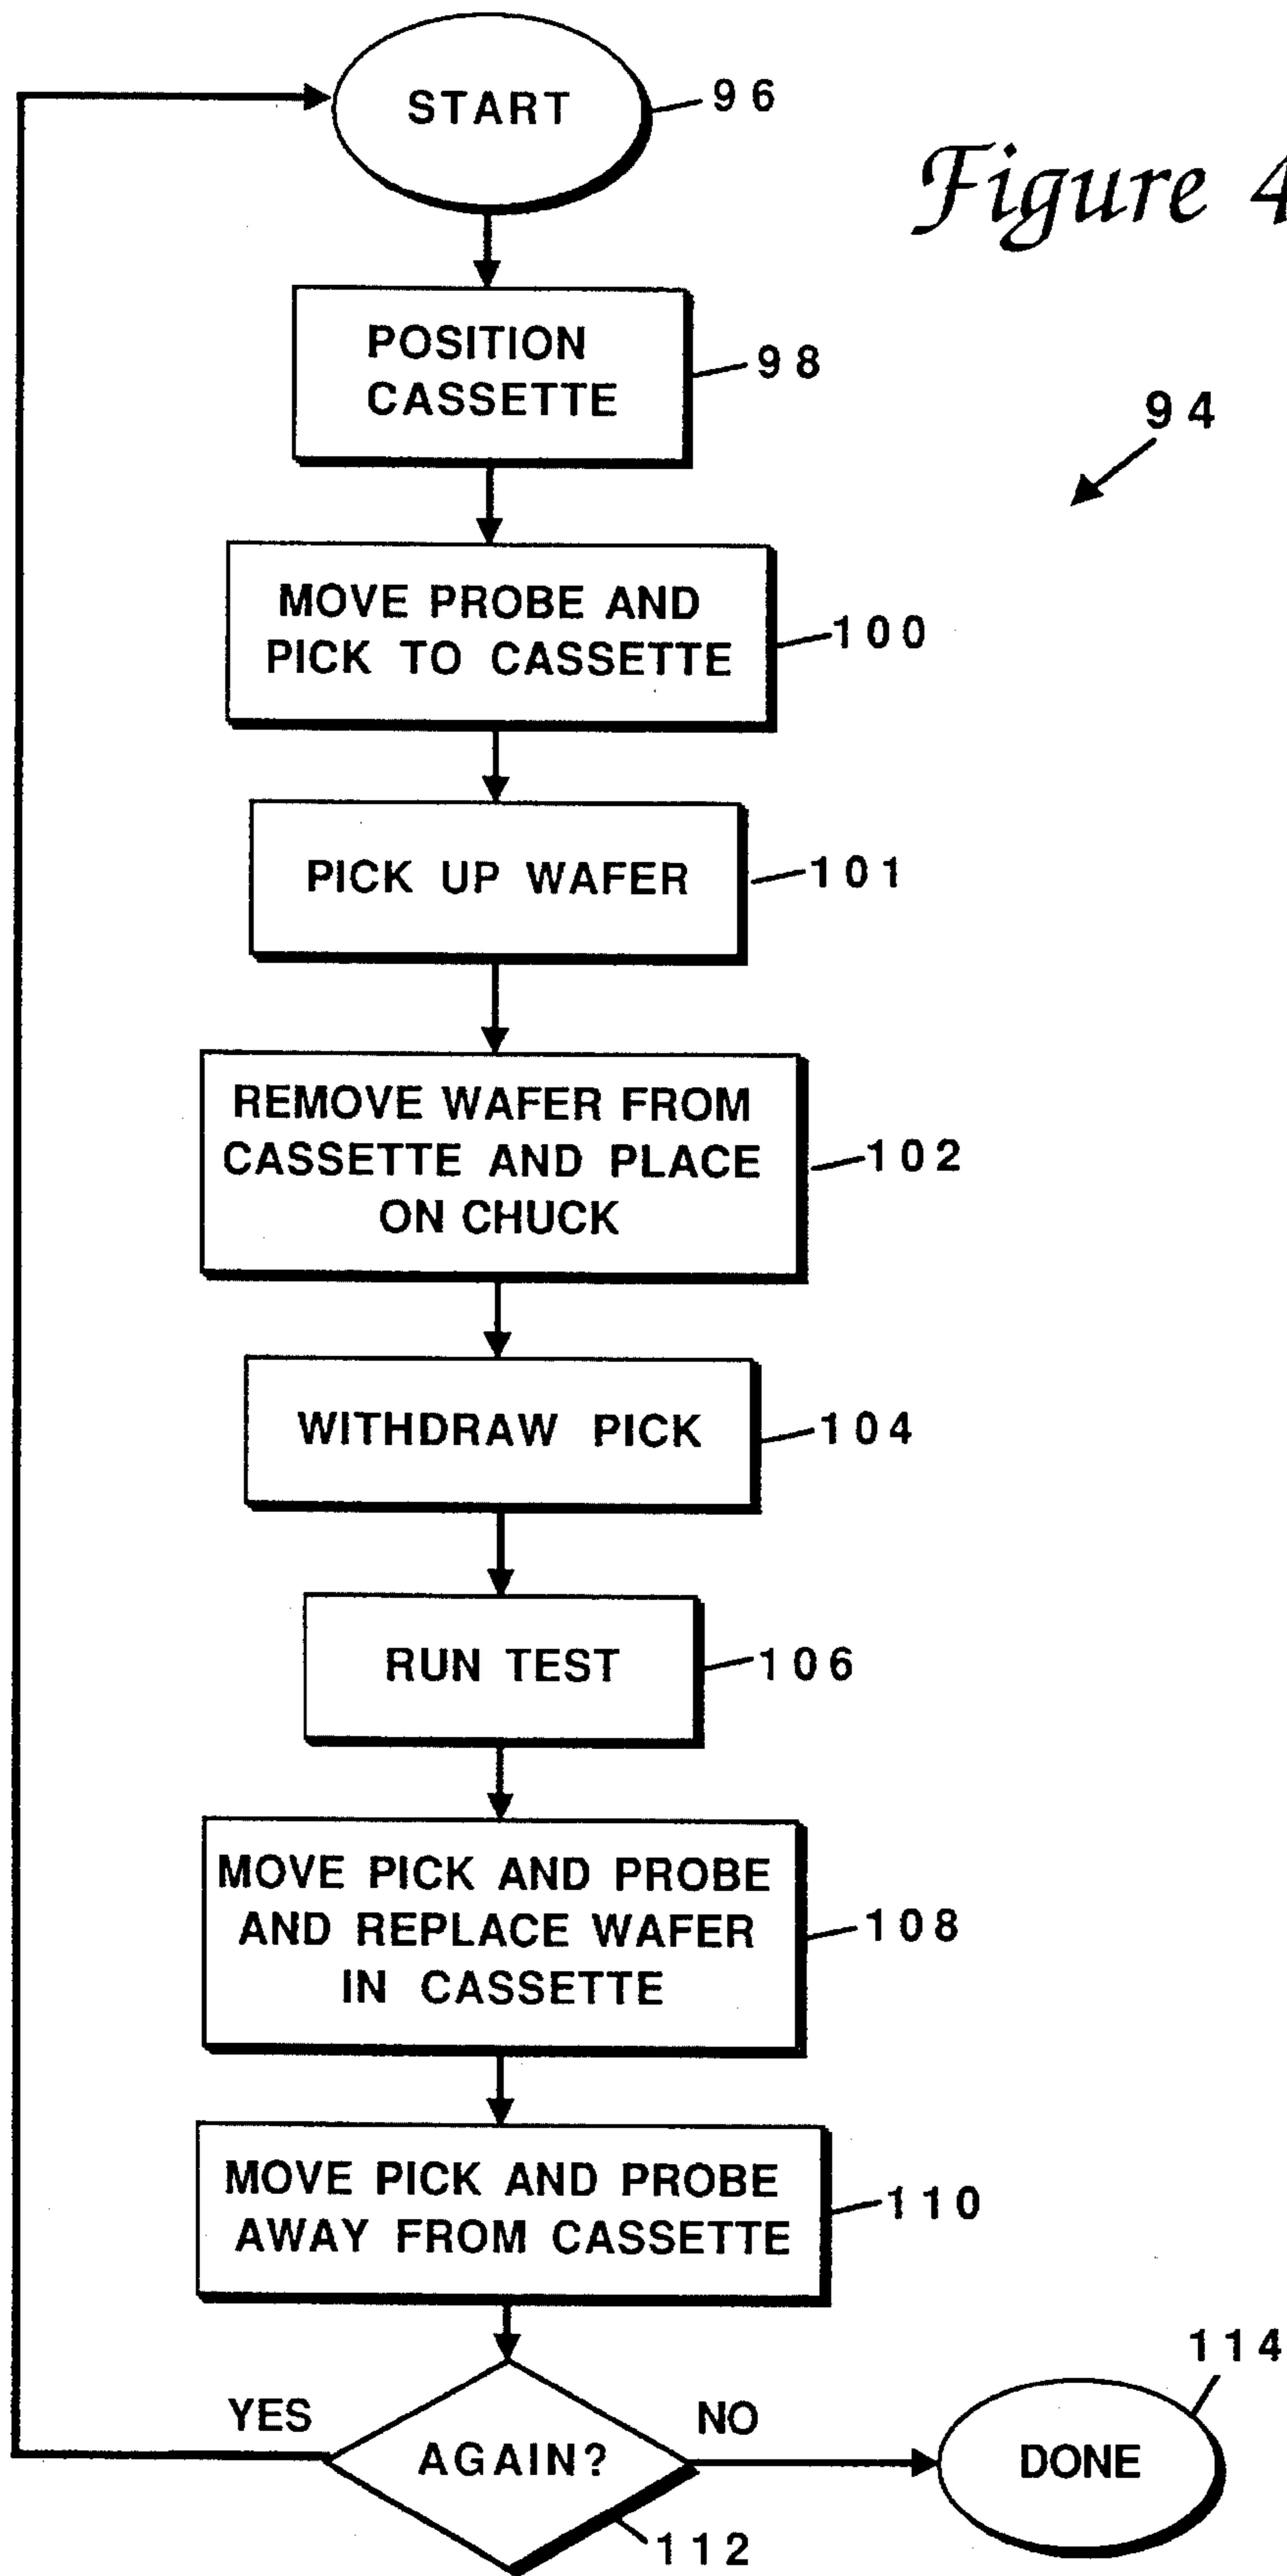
START
96

Figure 4

POSITION CASSETTE
98

94

MOVE PROBE AND PICK TO CASSETTE
100

PICK UP WAFER
101

REMOVE WAFER FROM CASSETTE AND PLACE ON CHUCK
102

WITHDRAW PICK
104

RUN TEST
106

MOVE PICK AND PROBE AND REPLACE WAFER IN CASSETTE
108

MOVE PICK AND PROBE AWAY FROM CASSETTE
110

114

YES

NO

AGAIN?

DONE

112